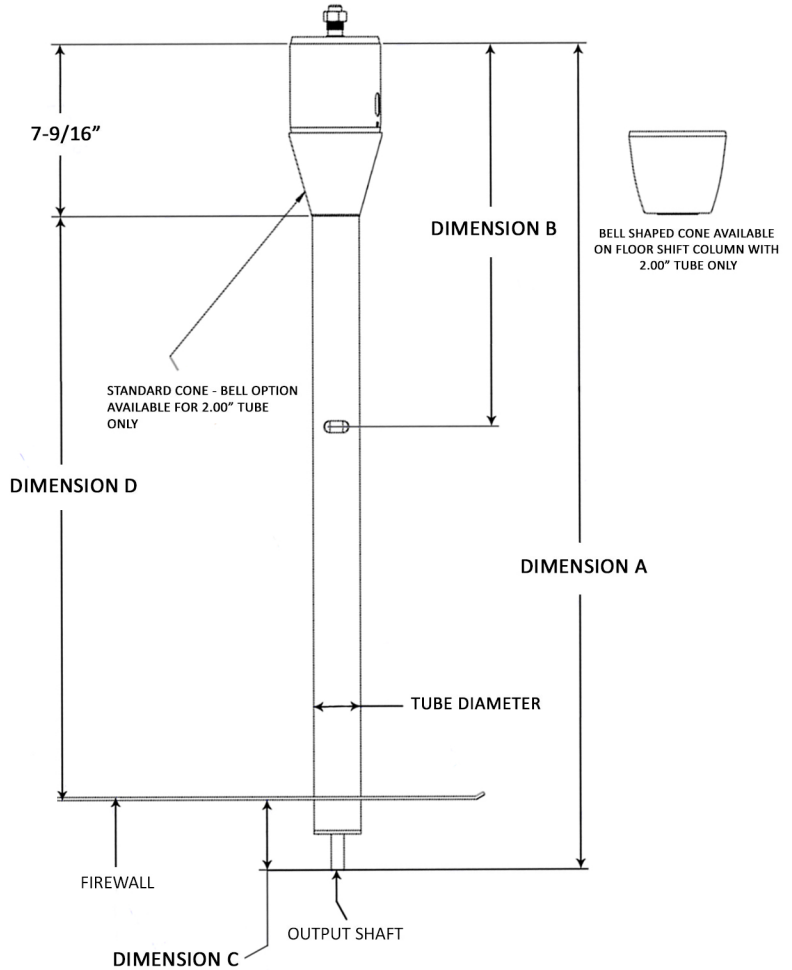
7-9/16”

DIMENSION B

BELL SHAPED CONE AVAILABLE ON FLOOR SHIFT COLUMN WITH 2.00” TUBE ONLY

STANDARD CONE - BELL OPTION AVAILABLE FOR 2.00” TUBE ONLY

DIMENSION D

DIMENSION A

TUBE DIAMETER

FIREWALL

OUTPUT SHAFT

DIMENSION C